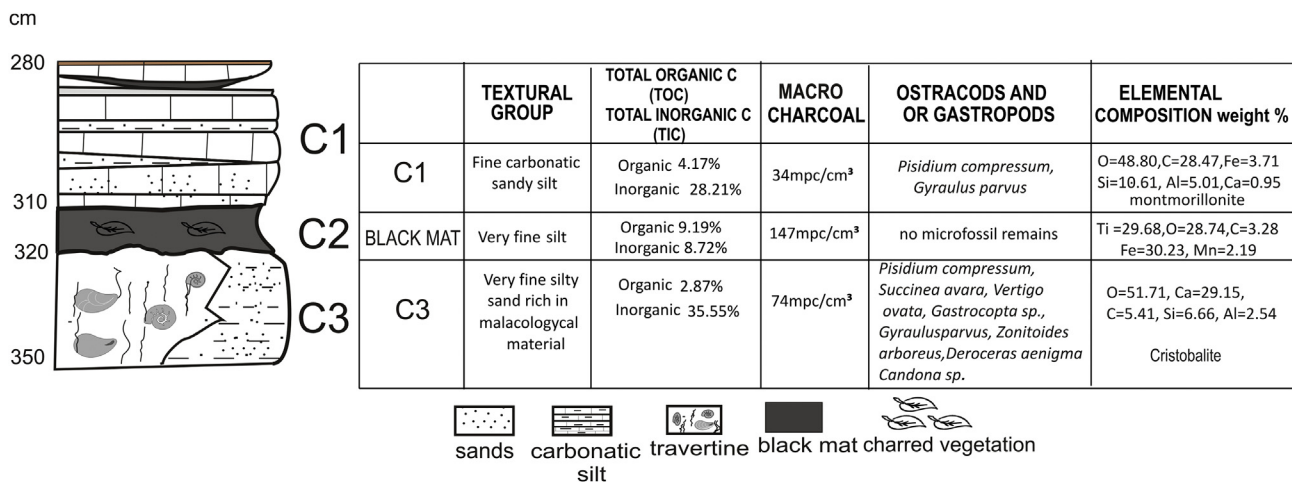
cm

280

310

320

350

C1

C2

C3

| | TEXTURAL GROUP | TOTAL ORGANIC C (TOC) TOTAL INORGANIC C (TIC) | MACRO CHARCOAL | OSTRACODS AND OR GASTROPODS | ELEMENTAL COMPOSITION weight % |
|---|---|---|---|---|---|
| C1 | Fine carbonatic sandy silt | Organic 4.17% Inorganic 28.21% | 34mpc/cm³ | *Pisidium compressum, Gyraulus parvus* | O=48.80,C=28.47,Fe=3.71 Si=10.61, Al=5.01,Ca=0.95 montmorillonite |
| BLACK MAT | Very fine silt | Organic 9.19% Inorganic 8.72% | 147mpc/cm³ | no microfossil remains | Ti =29.68,O=28.74,C=3.28 Fe=30.23, Mn=2.19 |
| C3 | Very fine silty sand rich in malacologycal material | Organic 2.87% Inorganic 35.55% | 74mpc/cm³ | *Pisidium compressum, Succinea avara, Vertigo ovata, Gastrocopta sp., Gyraulusparvus, Zonitoides arboreus,Deroceras aenigma Candona sp.* | O=51.71, Ca=29.15, C=5.41, Si=6.66, Al=2.54 Cristobalite |

sands carbonatic silt travertine black mat charred vegetation